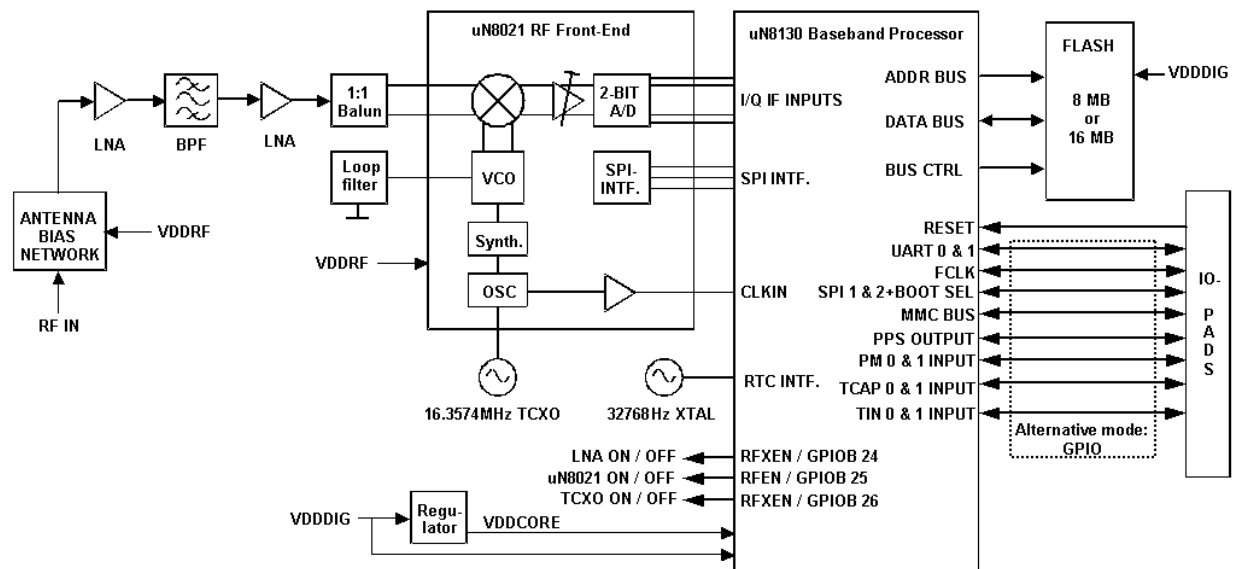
uN8021 RF Front-End

uN8130 Baseband Processor

FLASH

8 MB
or
16 MB

VDDDIG

ADDR BUS

DATA BUS

BUS CTRL

I/Q IF INPUTS

SPI INTF.

LNA

BPF

LNA

1:1
Balun

2-BIT
A/D

Loop
filter

VCO

SPI-
INTF.

ANTENNA
BIAS
NETWORK

VDDRF

RF IN

Synth.

VDDRF

OSC

CLKIN

RESET

UART 0 & 1

FCLK

SPI 1 & 2+BOOT SEL

MMC BUS

PPS OUTPUT

PM 0 & 1 INPUT

TCAP 0 & 1 INPUT

TIN 0 & 1 INPUT

IO-
P
A
D
S

RTC INTF.

16.3574MHz TCXO

32768Hz XTAL

Alternative mode:
GPIO

LNA ON / OFF

uN8021 ON / OFF

TCXO ON / OFF

RFXEN / GPIOB 24

RFEN / GPIOB 25

RFXEN / GPIOB 26

VDDDIG

Regu-
lator

VDDCORE